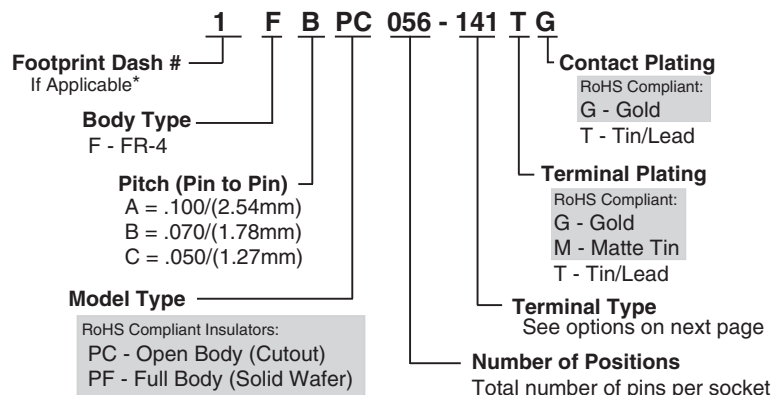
1 F B PC 056 - 141 T G

Footprint Dash #
If Applicable*

Body Type
F - FR-4

Pitch (Pin to Pin)
A = .100/(2.54mm)
B = .070/(1.78mm)
C = .050/(1.27mm)

Model Type
RoHS Compliant Insulators:
PC - Open Body (Cutout)
PF - Full Body (Solid Wafer)

Contact Plating
RoHS Compliant:
G - Gold
T - Tin/Lead

Terminal Plating
RoHS Compliant:
G - Gold
M - Matte Tin
T - Tin/Lead

Terminal Type
See options on next page

Number of Positions
Total number of pins per socket